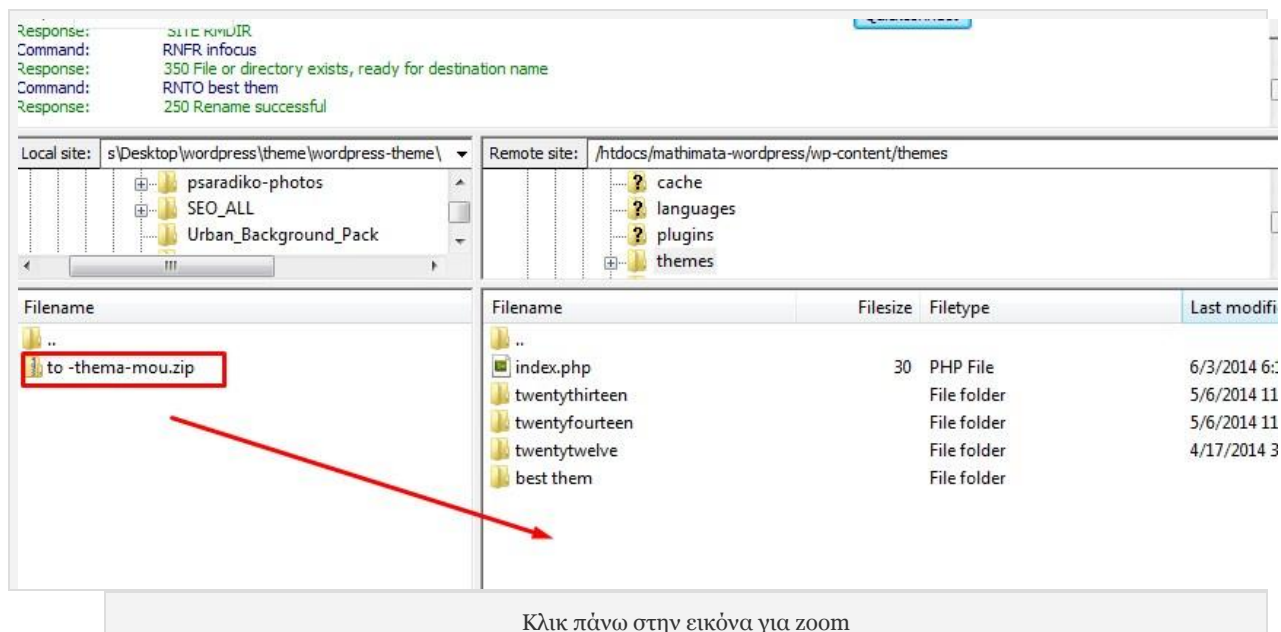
Response: SITE RMDIR
Command: RNFR infocus
Response: 350 File or directory exists, ready for destination name
Command: RNTO best them
Response: 250 Rename successful

Local site: s\Desktop\wordpress\theme\wordpress-theme\

psaradiko-photos
SEO_ALL
Urban_Background_Pack

Remote site: /htdocs/mathimata-wordpress/wp-content/themes

cache
languages
plugins
themes

Filename

..
to -thema-mou.zip

| Filename | Filesize | Filetype | Last modifi |
|---|---|---|---|
| .. | | | |
| index.php | 30 | PHP File | 6/3/2014 6: |
| twentythirteen | | File folder | 5/6/2014 11 |
| twentyfourteen | | File folder | 5/6/2014 11 |
| twentytwelve | | File folder | 4/17/2014 3 |
| best them | | File folder | |

Κλικ πάνω στην εικόνα για zoom